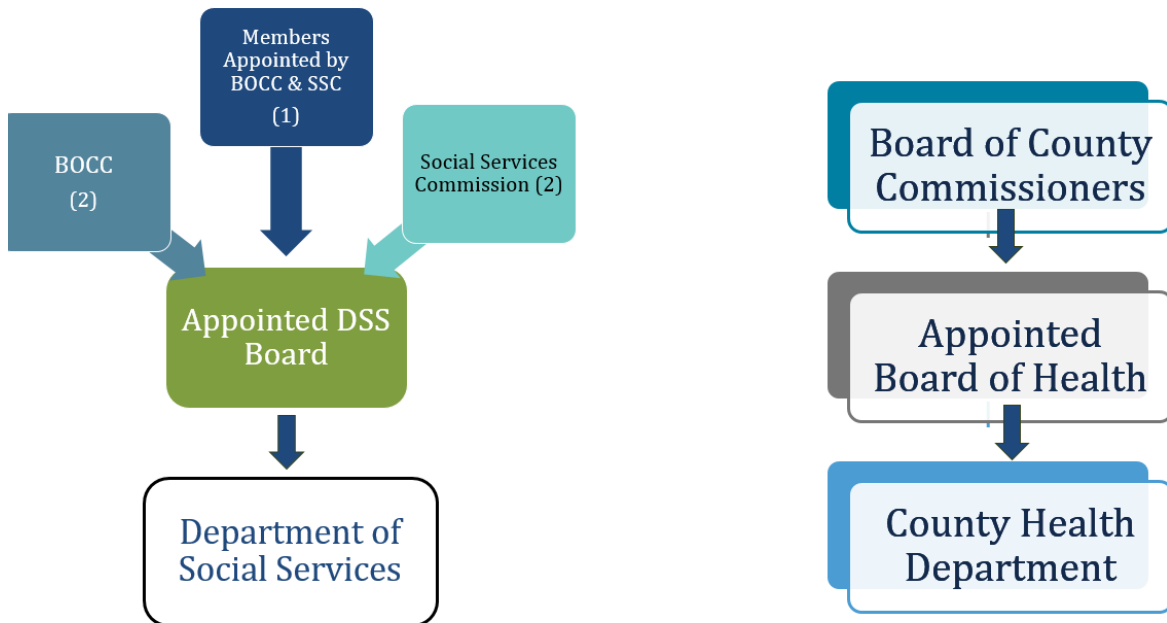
BOCC
(2)

Members Appointed by BOCC & SSC
(1)

Social Services Commission (2)

Appointed DSS Board

Department of Social Services

Board of County Commissioners

Appointed Board of Health

County Health Department